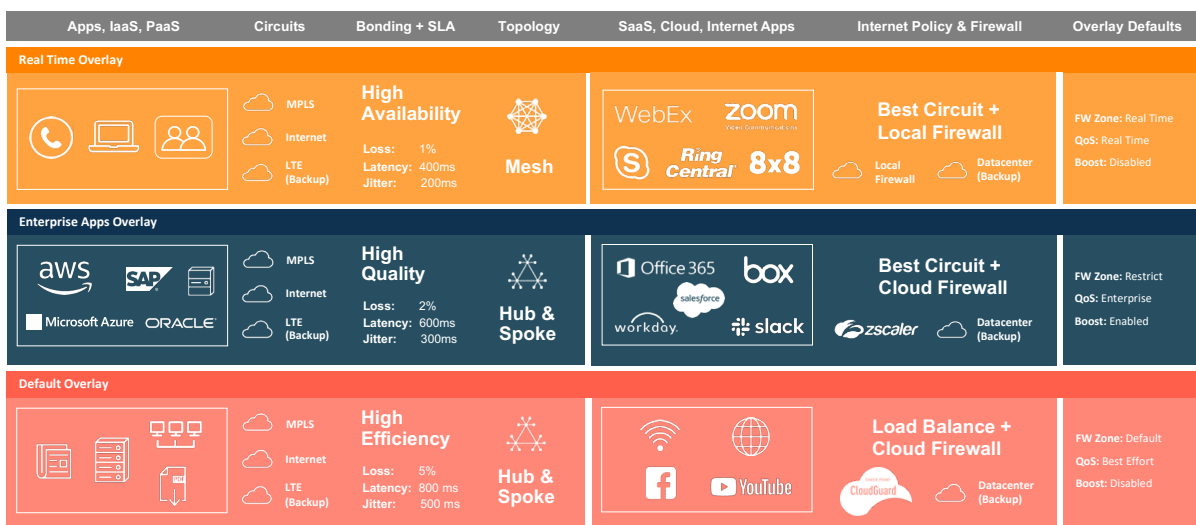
| Apps, IaaS, PaaS | Circuits | Bonding + SLA | Topology | SaaS, Cloud, Internet Apps | Internet Policy & Firewall | Overlay Defaults |
|---|---|---|---|---|---|---|

Real Time Overlay

MPLS
Internet
LTE (Backup)

High Availability
Loss: 1%
Latency: 400ms
Jitter: 200ms

Mesh

WebEx
zoom
Video Communications
Ring Central
8x8

Best Circuit + Local Firewall
Local Firewall
Datacenter (Backup)

FW Zone: Real Time
QoS: Real Time
Boost: Disabled

Enterprise Apps Overlay

aws
SAP
Microsoft Azure
ORACLE

MPLS
Internet
LTE (Backup)

High Quality
Loss: 2%
Latency: 600ms
Jitter: 300ms

Hub & Spoke

Office 365
box
salesforce
workday.
slack

Best Circuit + Cloud Firewall
zscaler
Datacenter (Backup)

FW Zone: Restrict
QoS: Enterprise
Boost: Enabled

Default Overlay

PDF

MPLS
Internet
LTE (Backup)

High Efficiency
Loss: 5%
Latency: 800 ms
Jitter: 500 ms

Hub & Spoke

YouTube

Load Balance + Cloud Firewall
CHECK POINT CloudGuard
Datacenter (Backup)

FW Zone: Default
QoS: Best Effort
Boost: Disabled